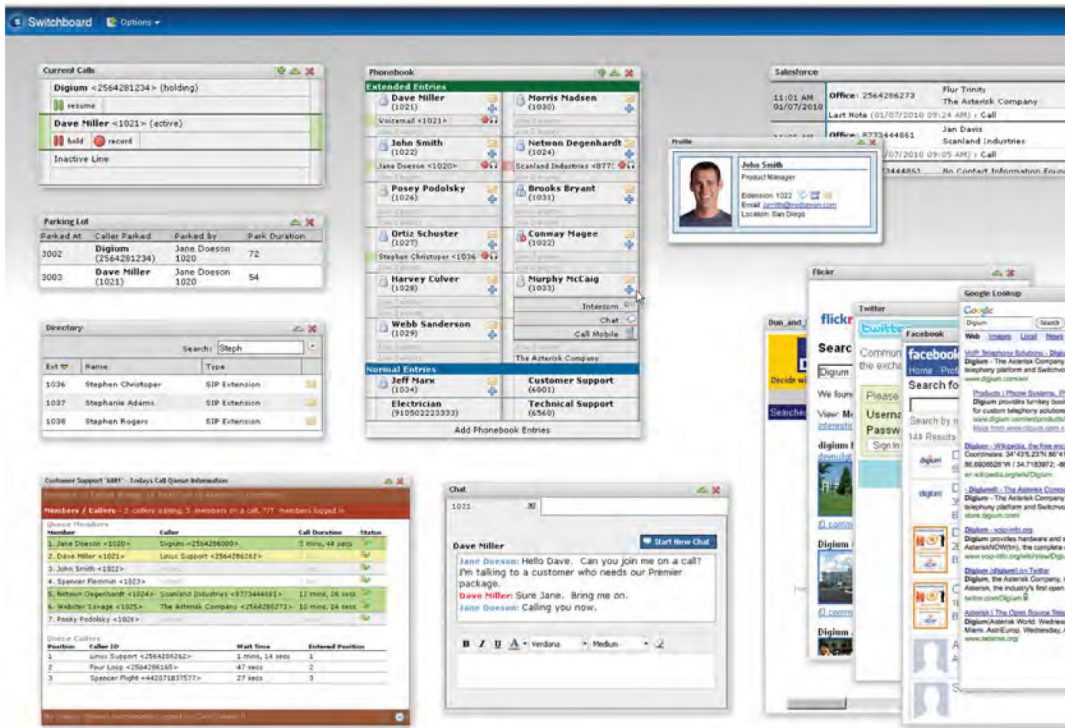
Switchboard Options

Current Calls
Digium <2564281234> (holding)
resume
Dave Miller <1021> (active)
hold record
Inactive Line

Parking Lot

| Parked At | Caller Parked | Parked by | Park Duration |
|---|---|---|---|
| 3002 | Digium (2564281234) | Jane Doeson 1020 | 72 |
| 3003 | Dave Miller (1021) | Jane Doeson 1020 | 54 |

Directory
Search: Steph

| Ext | Name | Type |
|---|---|---|
| 1036 | Stephen Christoper | SIP Extension |
| 1037 | Stephanie Adams | SIP Extension |
| 1038 | Stephen Rogers | SIP Extension |

Phonebook
Extended Entries
Dave Miller (1021)
Voicemail <1021>
Morris Madsen (1030)
John Smith (1022)
Jane Doeson <1020>
Netwon Degenhardt (1024)
Scanland Industries <877...
Posey Podolsky (1026)
Brooks Bryant (1031)
Ortiz Schuster (1027)
Stephen Christoper <1036>
Conway Magee (1022)
Harvey Culver (1028)
Murphy McCaig (1033)
Intercom
Chat
Call Mobile
Webb Sanderson (1029)
The Asterisk Company
Normal Entries
Jeff Marx (1034)
Customer Support (6001)
Electrician (91050222333)
Technical Support (6560)
Add Phonebook Entries

Salesforce
11:01 AM 01/07/2010
Office: 2564286273
Flur Trinity
The Asterisk Company
Last Note (01/07/2010 11:01 AM) : Call
Office: 8773444861
Jan Davis
(01/07/2010 09:05 AM) : Call
Scanland Industries
3444861
No Contact Information Found

Profile
John Smith
Product Manager
Extension: 1022
Email: jsmith@mydomain.com
Location: San Diego

Flickr
flickr
Search
Digium
We found
View: Mo
digium
Digium
Digium

Twitter
twitter
Commu
the exch
Please
Userna
Passw
Sign In

Facebook
facebook
Home Prof
Search fo
Search by n
148 Results

Google Lookup
Google
Digium Search
Web Images Local News
VoIP Telephony Solutions - Digium
Digium - The Asterisk Company
telephony platform and Switchvox
www.digium.com/en/
Products | Phone Systems, IP
Digium provides turnkey busi
for custom telephony solutions
store.digium.com/en/products/
Digium - Wikipedia, the free enc
Coordinates: 34°43'5.23"N 86°
86.6926528°W / 34.7183972; -86
en.wikipedia.org/wiki/Digium
Digium® | The Asterisk Compa
Digium - The Asterisk Company
telephony platform and Switchvox
store.digium.com
Digium - voip-info.org
Digium provides hardware and s
AsteriskNOW(tm), the complete
www.voip-info.org/wiki/view/Dig
Digium (digium) on Twitter
Digium, The Asterisk Company, the
Digium, the industry's first open
twitter.com/Digium
Asterisk | The Open Source Tele
Digium/Asterisk World. Wednesd
Miami. AstriEurop. Wednesday, A
www.asterisk.org

Customer Support '6001' - Todays Call Queue Information
Members / Callers - 2 callers waiting, 5 members on a call, 7/7 members logged in
Queue Members

| Member | Caller | Call Duration | Status |
|---|---|---|---|
| 1. Jane Doeson <1020> | Digium <2564281234> | 5 mins, 44 secs | |
| 2. Dave Miller <1021> | Linux Support <2564286262> | | |
| 3. John Smith <1022> | | | |
| 4. Spencer Flemmin <1023> | | | |
| 5. Netwon Degenhardt <1024> | Scanland Industries <8773444861> | 11 mins, 26 secs | |
| 6. Webster Savage <1025> | The Asterisk Company <2564286273> | 12 mins, 44 secs | |
| 7. Posey Podolsky <1026> | | | |

Queue Callers

| Position | Caller ID | Wait Time | Entered Position |
|---|---|---|---|
| 1 | Linux Support <2564286262> | 1 mins, 14 secs | 1 |
| 2 | Four Loop <2564286165> | 47 secs | 2 |
| 3 | Spencer Flight <442071837577> | 27 secs | 3 |

Chat
1021
Start New Chat
Dave Miller
Jane Doeson: Hello Dave. Can you join me on a call? I'm talking to a customer who needs our Premier package.
Dave Miller: Sure Jane. Bring me on.
Jane Doeson: Calling you now.
B I U A Verdana Medium